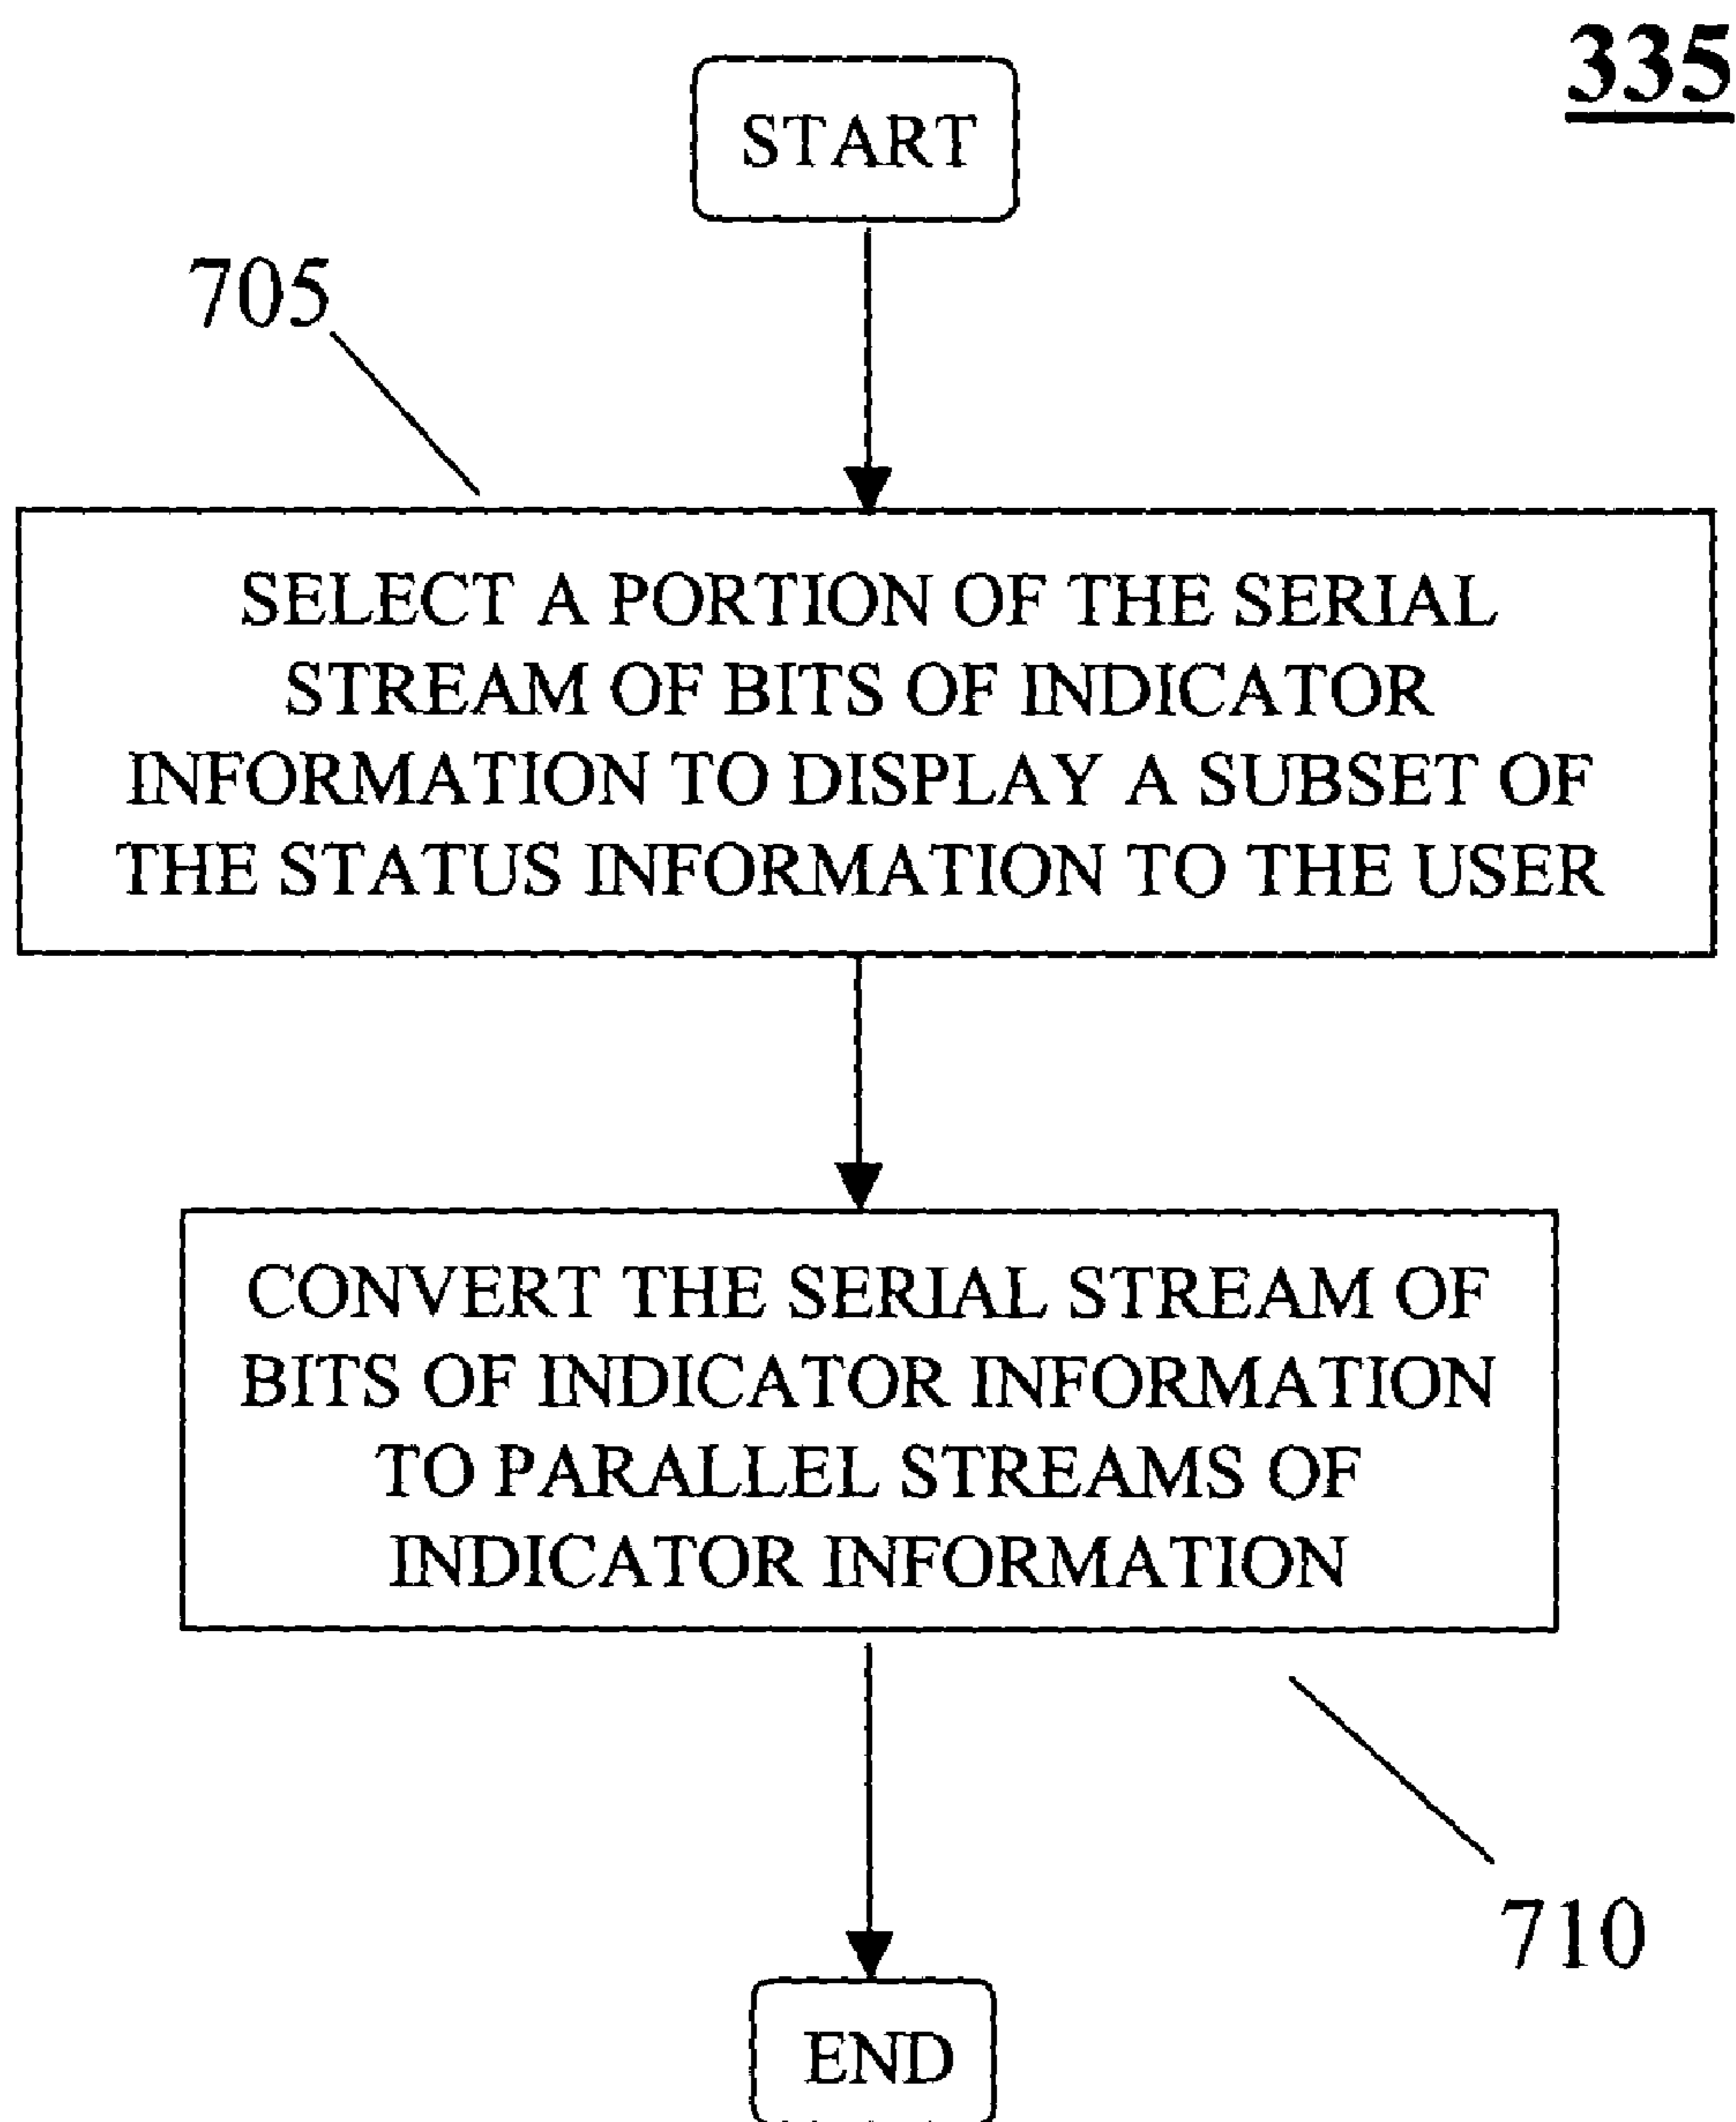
335

START

705

SELECT A PORTION OF THE SERIAL STREAM OF BITS OF INDICATOR INFORMATION TO DISPLAY A SUBSET OF THE STATUS INFORMATION TO THE USER

CONVERT THE SERIAL STREAM OF BITS OF INDICATOR INFORMATION TO PARALLEL STREAMS OF INDICATOR INFORMATION

710

END